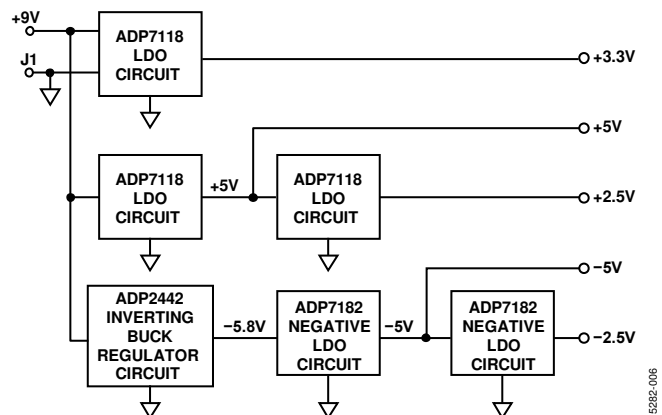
+9V

J1

ADP7118 LDO CIRCUIT

+3.3V

+5V

ADP7118 LDO CIRCUIT

+5V

ADP7118 LDO CIRCUIT

+2.5V

−5V

ADP2442 INVERTING BUCK REGULATOR CIRCUIT

−5.8V

ADP7182 NEGATIVE LDO CIRCUIT

−5V

ADP7182 NEGATIVE LDO CIRCUIT

−2.5V

5282-006